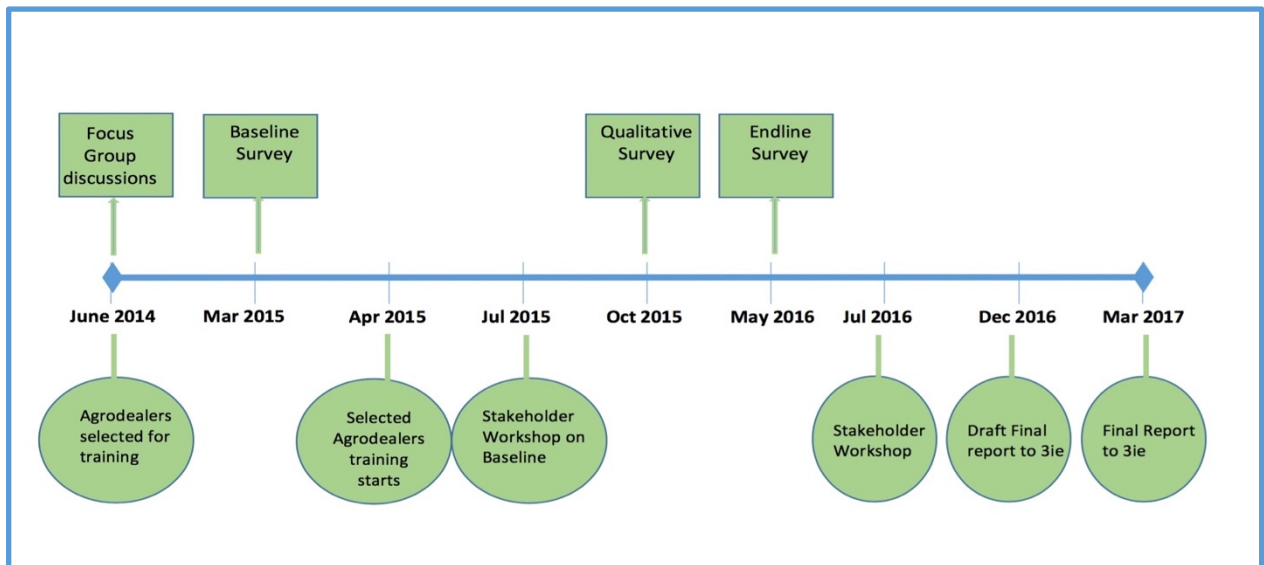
Focus Group discussions

Baseline Survey

Qualitative Survey

Endline Survey

June 2014

Mar 2015

Apr 2015

Jul 2015

Oct 2015

May 2016

Jul 2016

Dec 2016

Mar 2017

Agrodealers selected for training

Selected Agrodealers training starts

Stakeholder Workshop on Baseline

Stakeholder Workshop

Draft Final report to 3ie

Final Report to 3ie